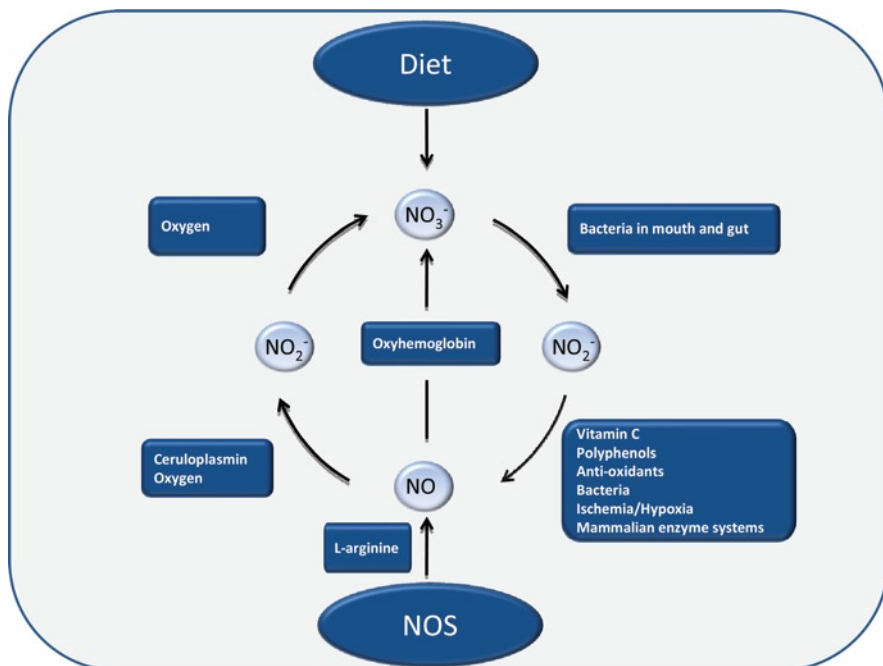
Diet

Oxygen

$NO_3^-$

Bacteria in mouth and gut

$NO_2^-$

Oxyhemoglobin

$NO_2^-$

Ceruloplasmin
Oxygen

NO

Vitamin C
Polyphenols
Anti-oxidants
Bacteria
Ischemia/Hypoxia
Mammalian enzyme systems

L-arginine

NOS